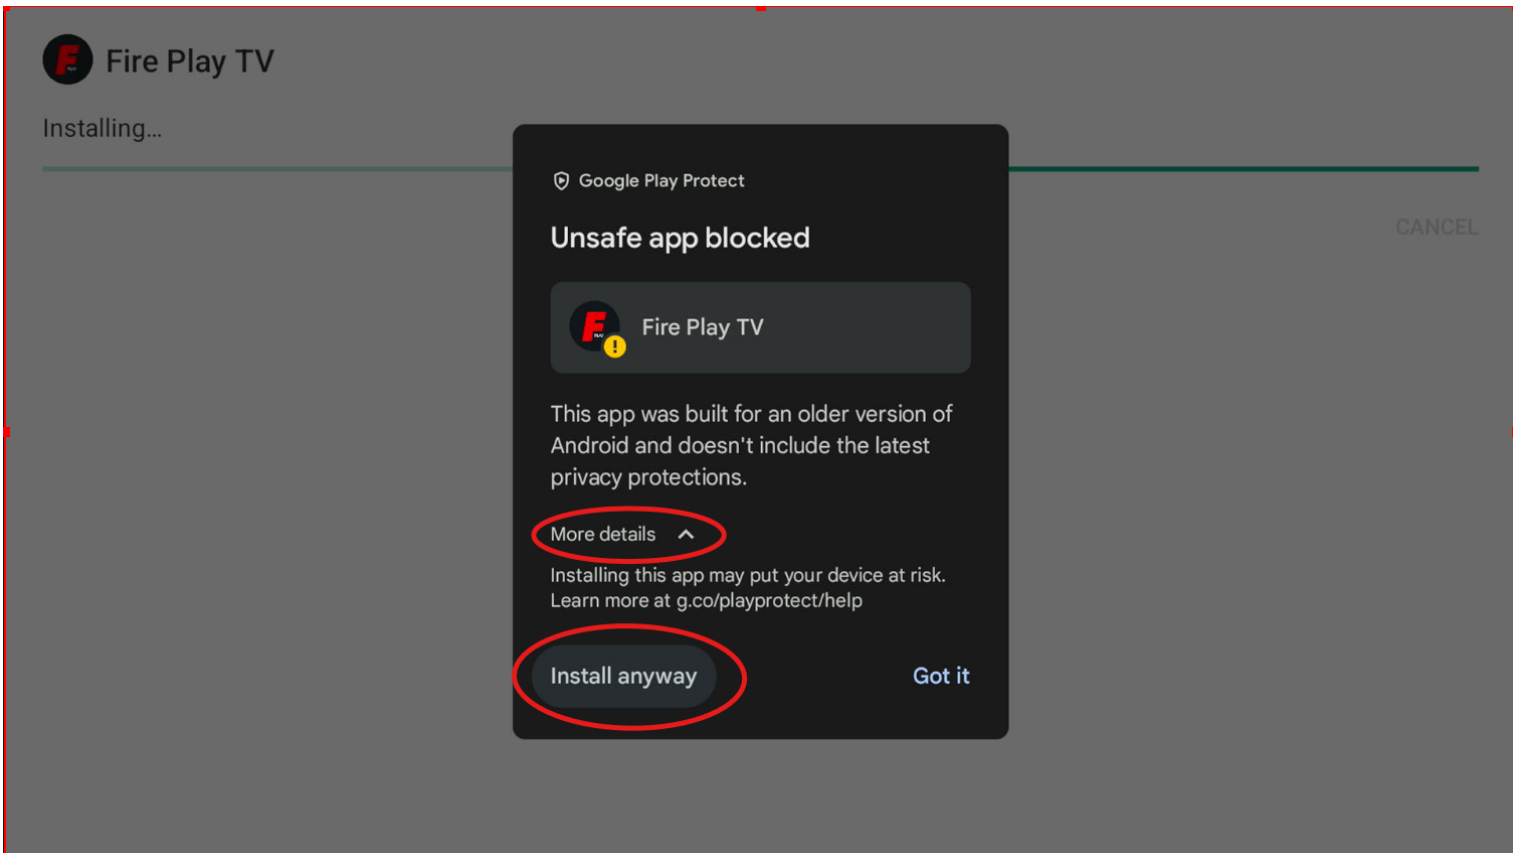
Fire Play TV

Installing...

CANCEL

Google Play Protect

Unsafe app blocked

Fire Play TV

This app was built for an older version of Android and doesn't include the latest privacy protections.

More details

Installing this app may put your device at risk. Learn more at g.co/playprotect/help

Install anyway

Got it